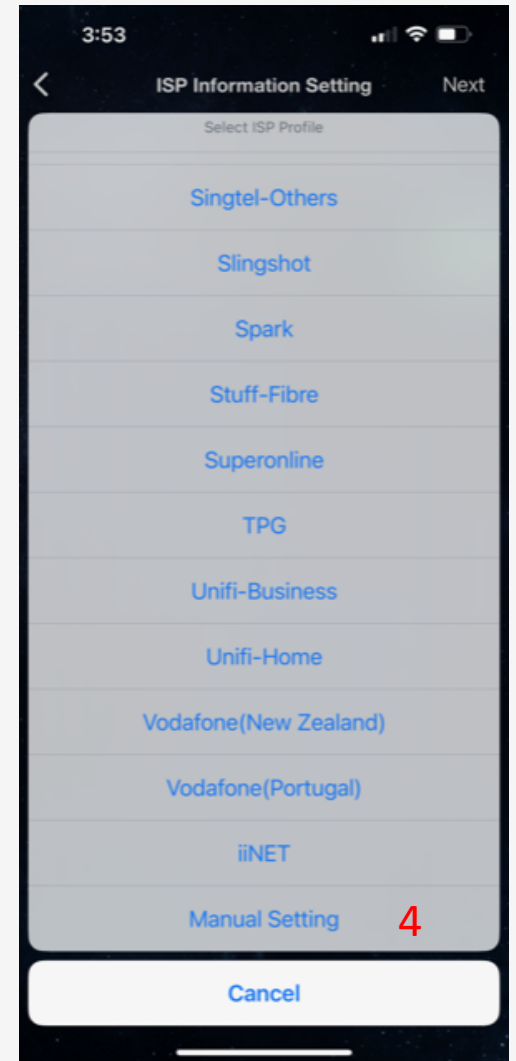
3:53

ISP Information Setting

Next

Select ISP Profile

Singtel-Others

Slingshot

Spark

Stuff-Fibre

Superonline

TPG

Unifi-Business

Unifi-Home

Vodafone(New Zealand)

Vodafone(Portugal)

iiNET

Manual Setting

4

Cancel